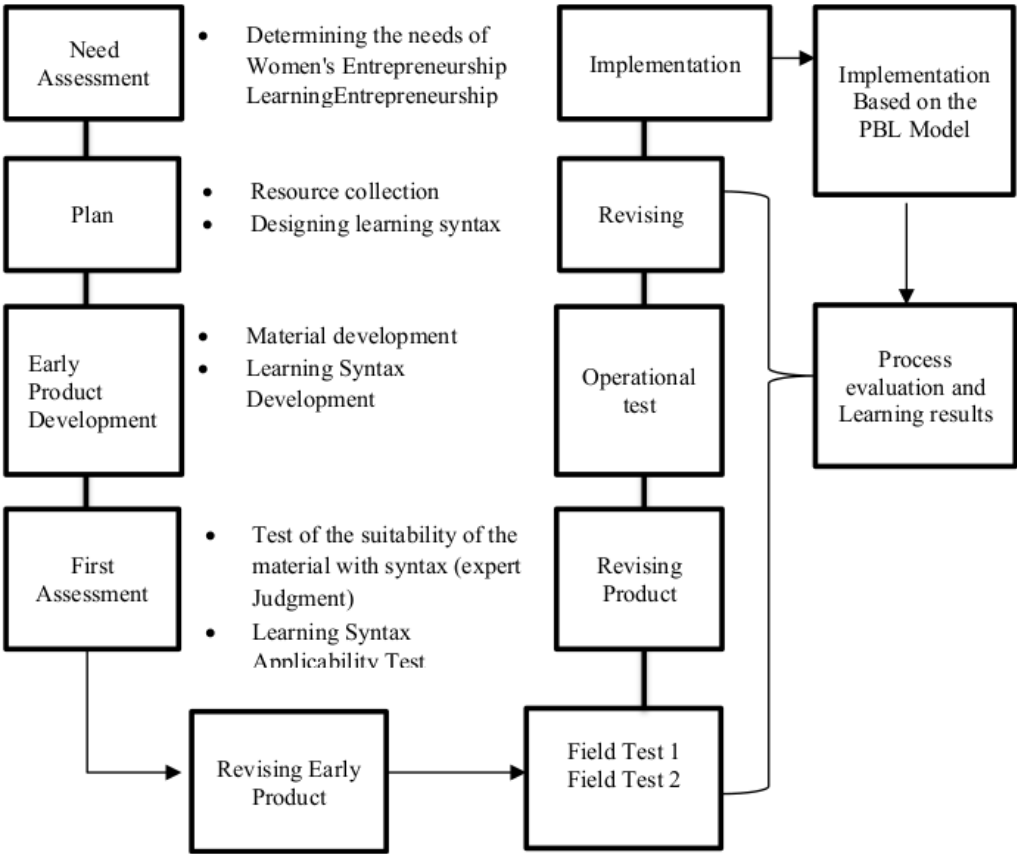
Need Assessment

• Determining the needs of Women's Entrepreneurship LearningEntrepreneurship

Plan

• Resource collection
• Designing learning syntax

Early Product Development

• Material development
• Learning Syntax Development

First Assessment

• Test of the suitability of the material with syntax (expert Judgment)
• Learning Syntax Applicability Test

Revising Early Product

Field Test 1
Field Test 2

Revising Product

Operational test

Revising

Implementation

Implementation Based on the PBL Model

Process evaluation and Learning results